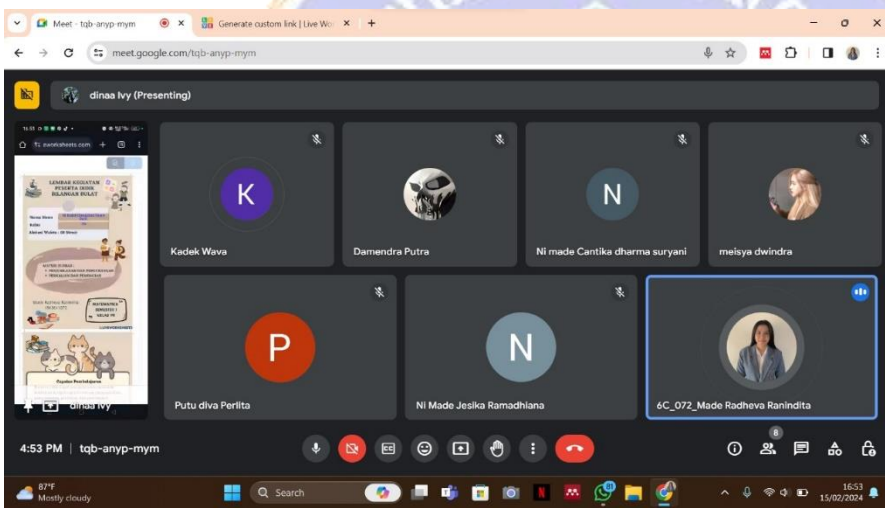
Meet - tqb-anyp-mym
Generate custom link | Live Wo
meet.google.com/tqb-anyp-mym

dinaa Ivy (Presenting)

liveworksheets.com
LEMBAR KEGIATAN PESERTA DIDIK BILANGAN BULAT
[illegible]
dinaa Ivy

K
Kadek Wava
Damendra Putra
N
Ni made Cantika dharma suryani
meisya dwindra
P
Putu diva Perlita
N
Ni Made Jesika Ramadhiana
6C_072_Made Radheva Ranindita

4:53 PM | tqb-anyp-mym
8

87°F
Mostly cloudy
Search
16:53
15/02/2024